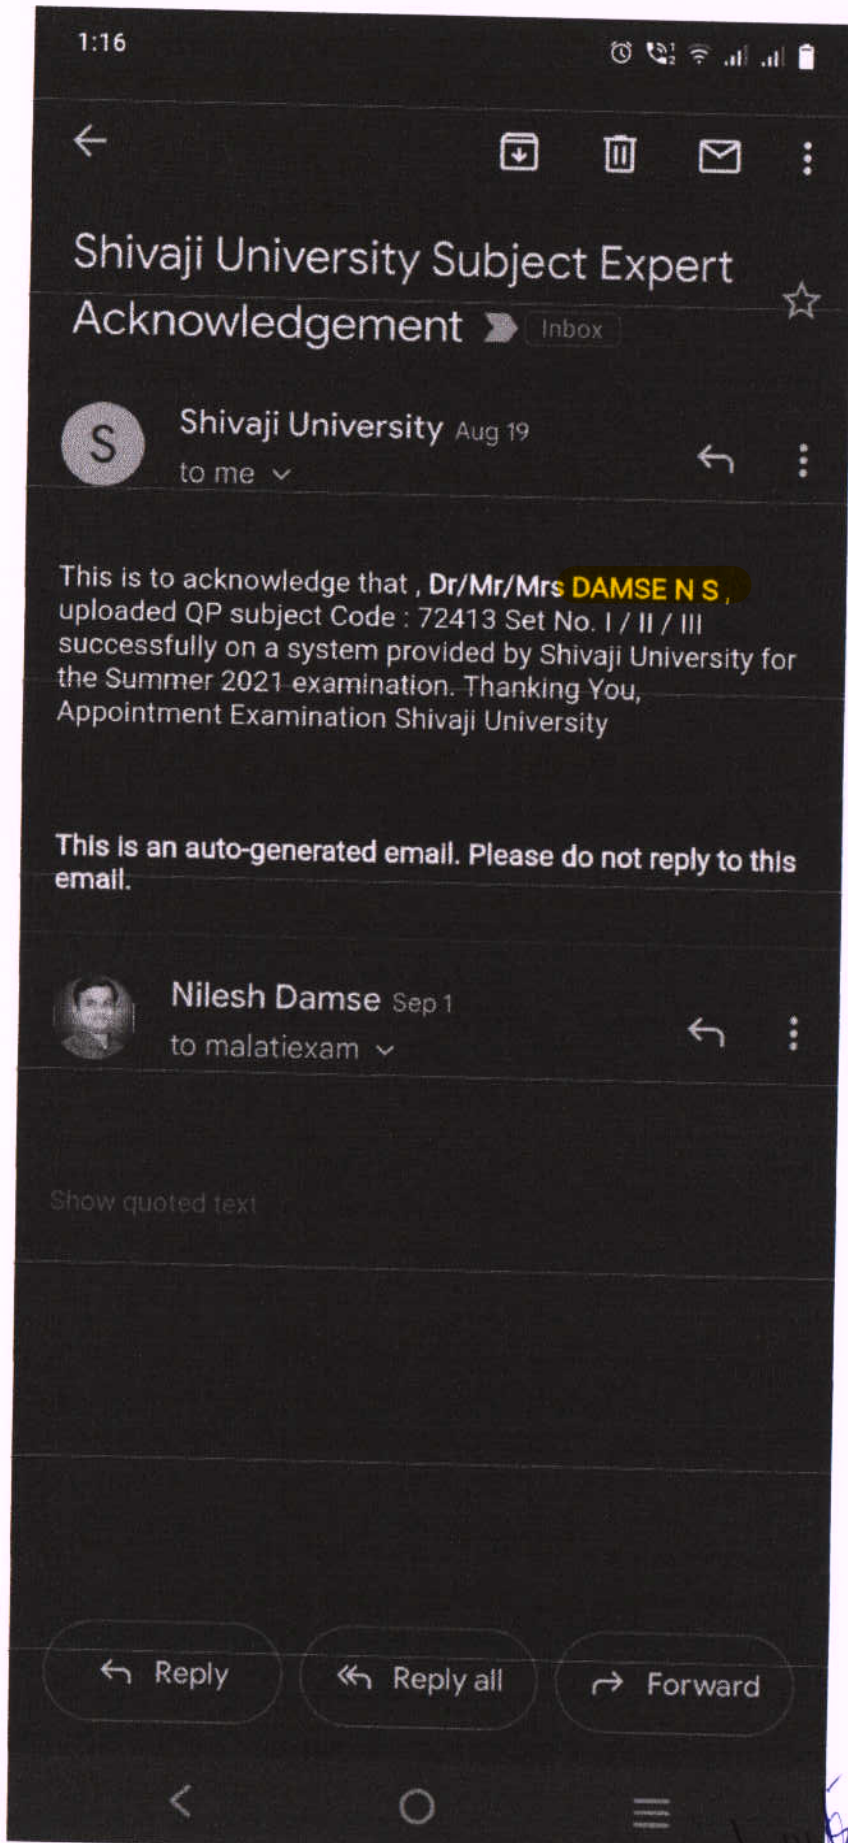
1:16

Shivaji University Subject Expert Acknowledgement Inbox

S

Shivaji University Aug 19

to me

This is to acknowledge that , Dr/Mr/Mrs DAMSE N S , uploaded QP subject Code : 72413 Set No. I / II / III successfully on a system provided by Shivaji University for the Summer 2021 examination. Thanking You, Appointment Examination Shivaji University

This is an auto-generated email. Please do not reply to this email.

Nilesh Damse Sep 1

to malatiexam

Show quoted text

Reply

Reply all

Forward